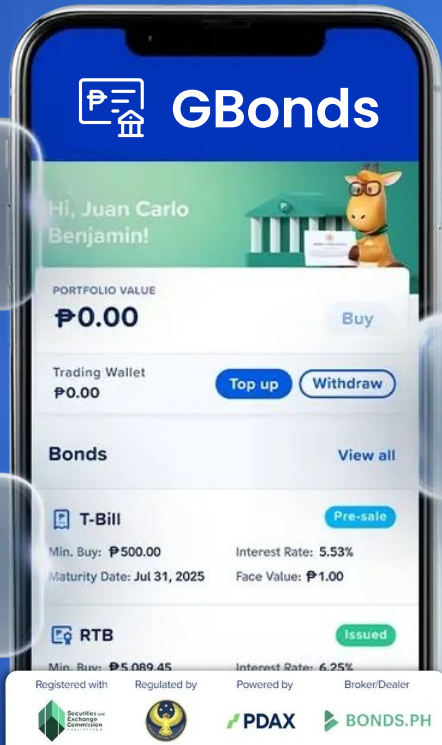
GBonds

Hi, Juan Carlo Benjamin!

PORTFOLIO VALUE
₱0.00
Buy

Trading Wallet
₱0.00
Top up
Withdraw

Bonds
View all

T-Bill
Pre-sale
Min. Buy: ₱500.00
Interest Rate: 5.53%
Maturity Date: Jul 31, 2025
Face Value: ₱1.00

RTB
Issued
Min. Buy: ₱5,089.45
Interest Rate: 6.25%

Registered with
Securities and Exchange Commission
Regulated by
Powered by
PDAX
Broker/Dealer
BONDS.PH